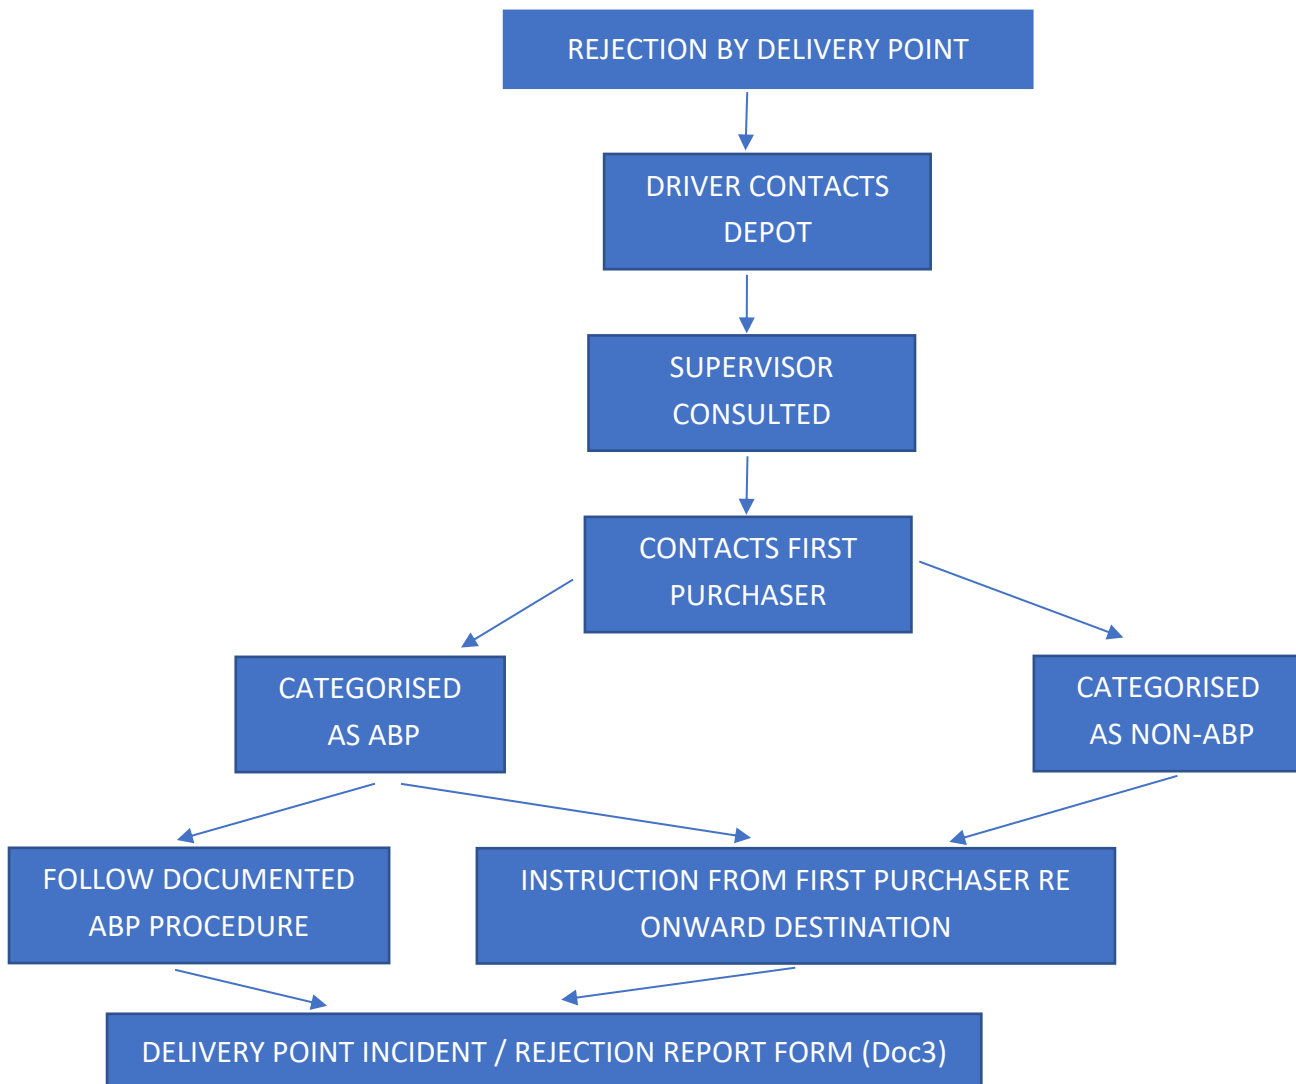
REJECTION BY DELIVERY POINT

DRIVER CONTACTS DEPOT

SUPERVISOR CONSULTED

CONTACTS FIRST PURCHASER

CATEGORISED AS ABP

CATEGORISED AS NON-ABP

FOLLOW DOCUMENTED ABP PROCEDURE

INSTRUCTION FROM FIRST PURCHASER RE ONWARD DESTINATION

DELIVERY POINT INCIDENT / REJECTION REPORT FORM (Doc3)